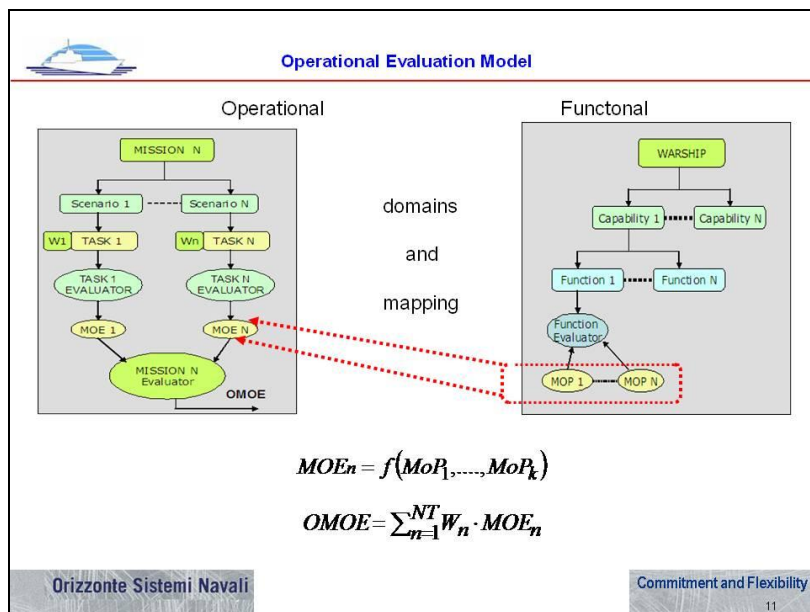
Operational Evaluation Model

Operational

MISSION N

Scenario 1

Scenario N

W1 TASK 1

Wn TASK N

TASK 1 EVALUATOR

TASK N EVALUATOR

MOE 1

MOE N

MISSION N Evaluator

OMOE

domains

and

mapping

Functonal

WARSHIP

Capability 1

Capability N

Function 1

Function N

Function Evaluator

MOP 1

MOP N

$MOEn = f(MoP_1,....,MoP_k)$

$OMOE = \sum_{n=1}^{NT} W_n \cdot MOE_n$

Orizzonte Sistemi Navali

Commitment and Flexibility

11